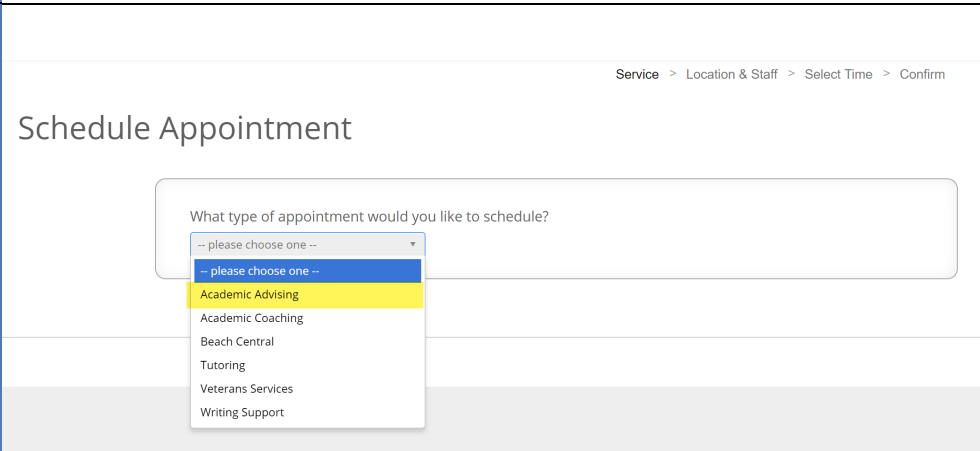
Service > Location & Staff > Select Time > Confirm

Schedule Appointment

What type of appointment would you like to schedule?

-- please choose one --

-- please choose one --
Academic Advising
Academic Coaching
Beach Central
Tutoring
Veterans Services
Writing Support